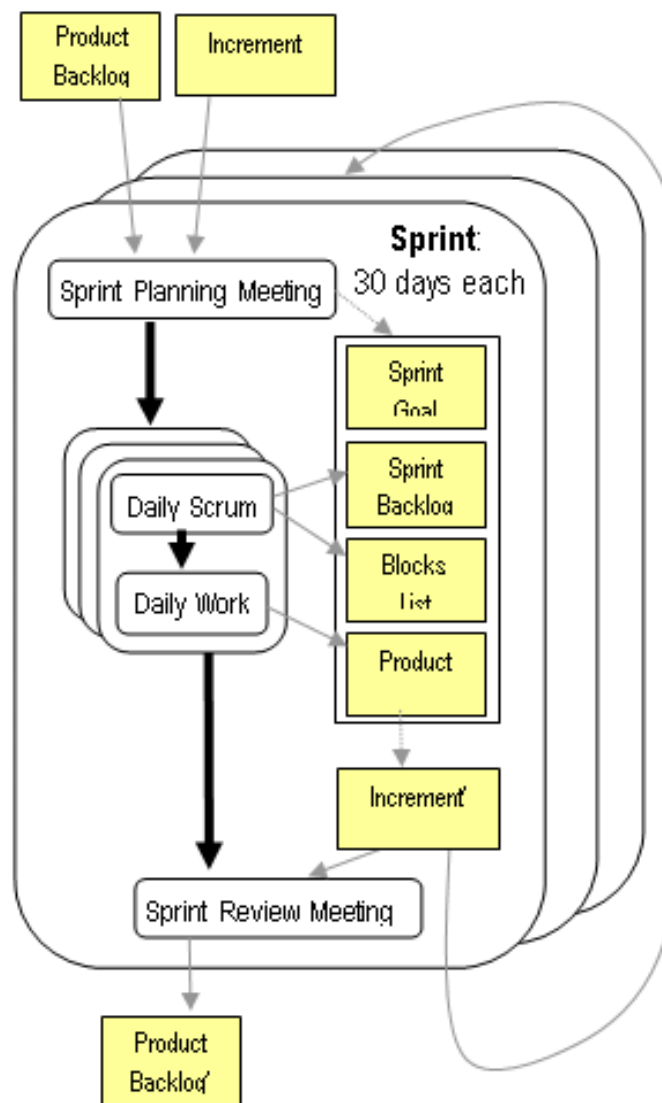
Product Backlog

Increment

Sprint: 30 days each

Sprint Planning Meeting

Sprint Goal

Sprint Backlog

Blocks List

Product

Daily Scrum

Daily Work

Increment'

Sprint Review Meeting

Product Backlog'